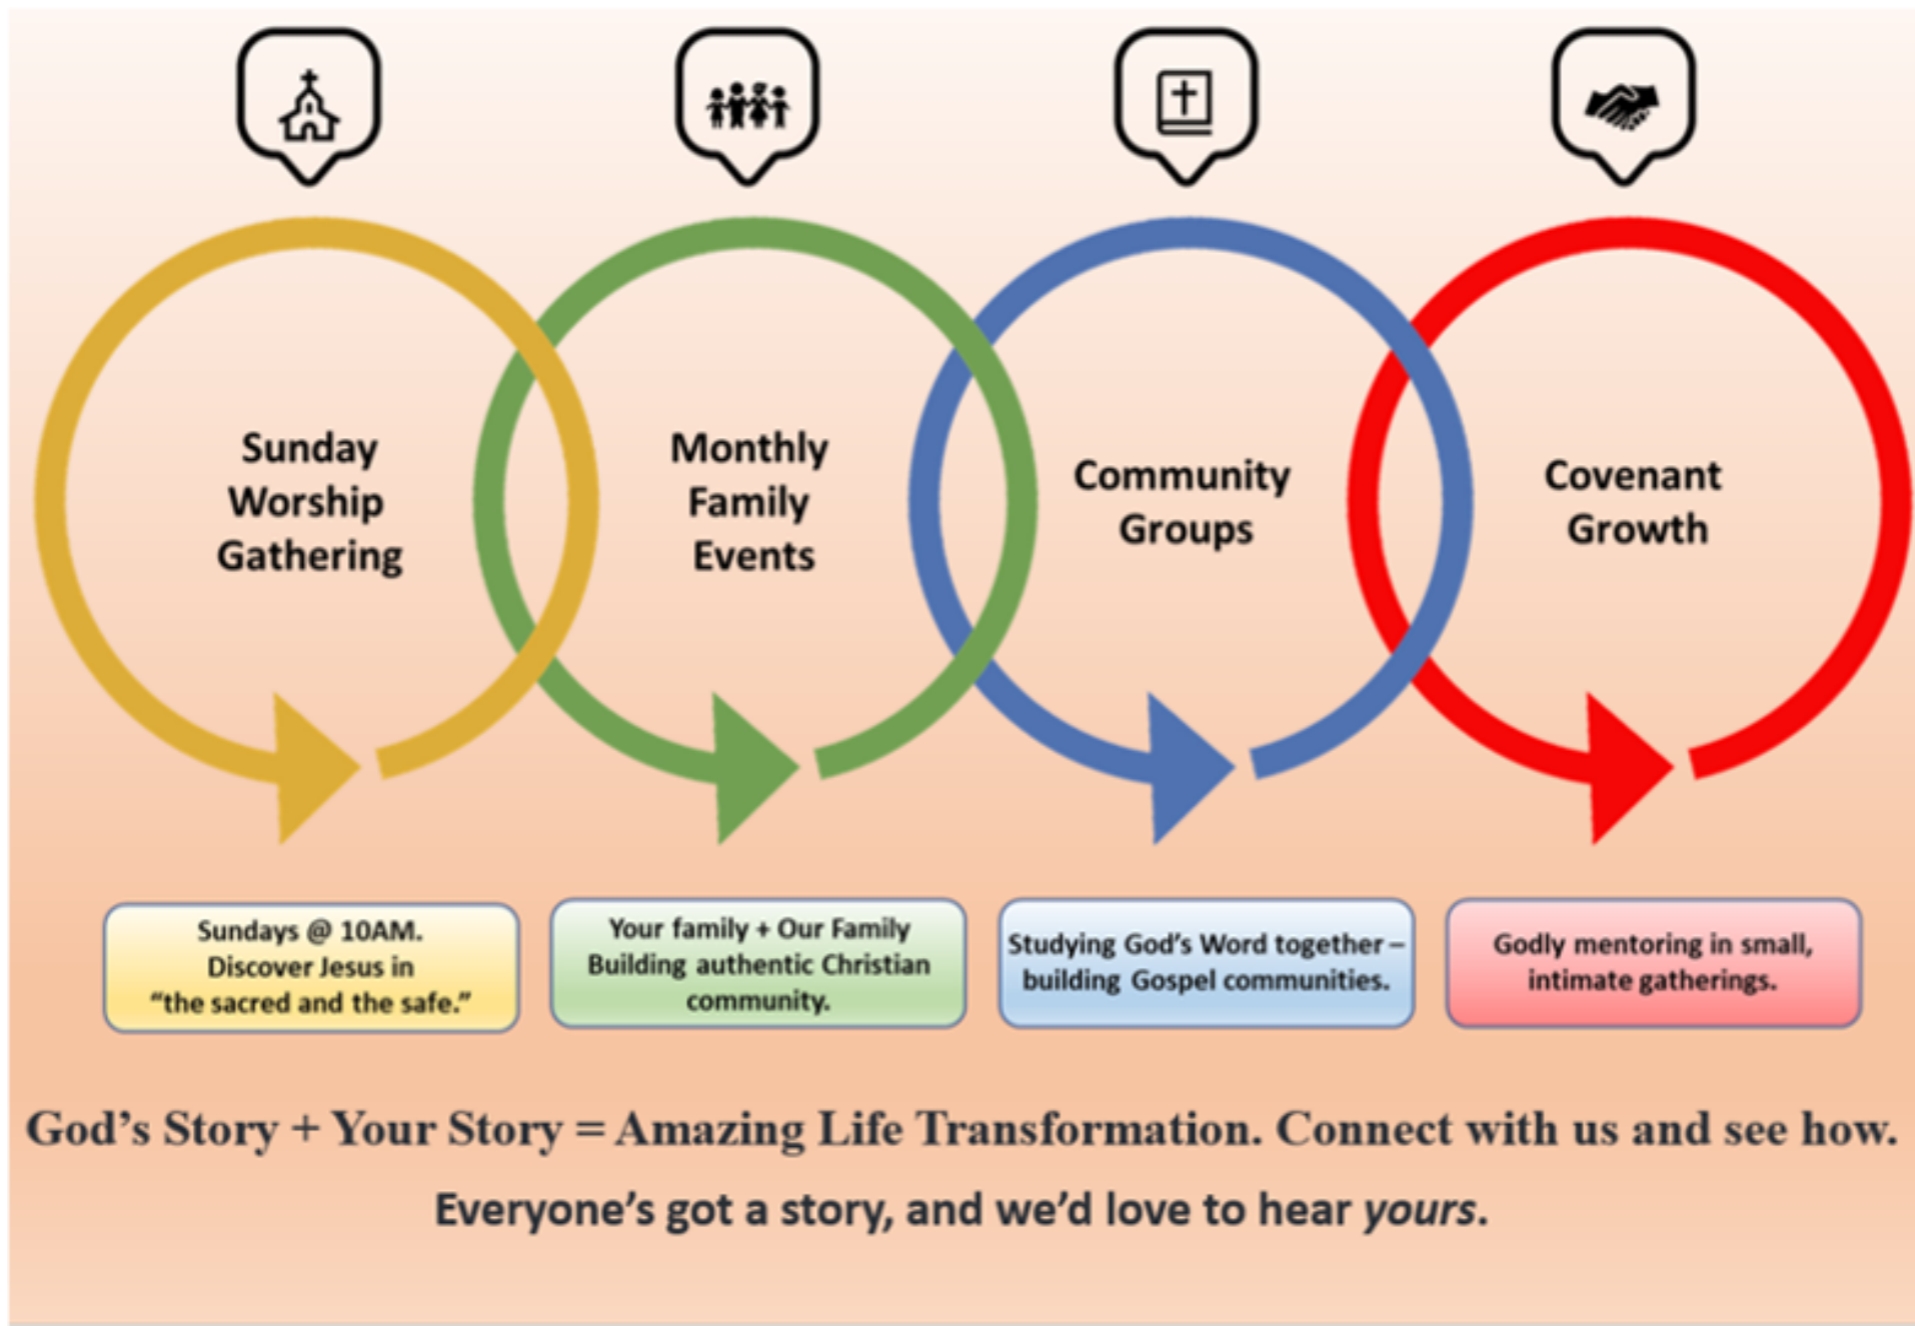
Sunday Worship Gathering

Monthly Family Events

Community Groups

Covenant Growth

Sundays @ 10AM. Discover Jesus in “the sacred and the safe.”

Your family + Our Family Building authentic Christian community.

Studying God’s Word together – building Gospel communities.

Godly mentoring in small, intimate gatherings.

God’s Story + Your Story = Amazing Life Transformation. Connect with us and see how.

Everyone’s got a story, and we’d love to hear *yours*.